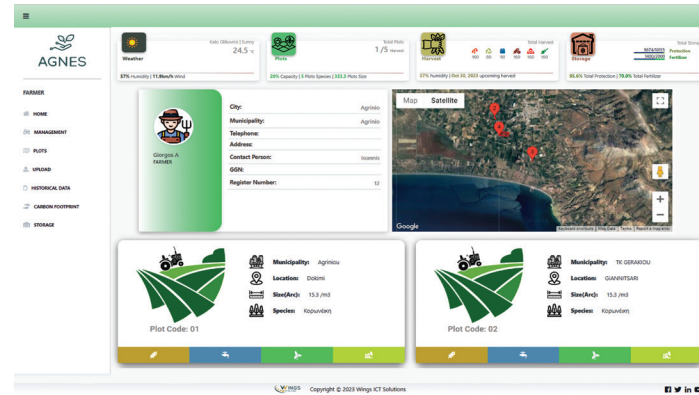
AGNES

FARMER

HOME

MANAGEMENT

PLOTS

UPLOAD

HISTORICAL DATA

CARBON FOOTPRINT

STORAGE

Weather

Kato Glikorisi | Sunny

24.5 °c

57% Humidity | 11.8km/h Wind

Plots

Total Plots

1/5 Harvest

20% Capacity | 5 Plots Species | 333.3 Plots Size

Harvest

Total Harvest

57% humidity | Oct 30, 2023 upcoming harvest

Storage

Total Storage

Protection

Fertilizer

95.6% Total Protection | 70.0% Total Fertilizer

Giorgos A

FARMER

City: Agrinio

Municipality: Agrinio

Telephone:

Address:

Contact Person: Ioannis

GGN:

Register Number: 12

Map Satellite

Google

Keyboard shortcuts | Map Data | Terms | Report a map error

Municipality: Agriniou

Location: Dokimi

Size(Arc): 15.3 /m3

Species: Κορωνέικη

Plot Code: 01

Municipality: TK GERAKIOU

Location: GIANNITSARI

Size(Arc): 15.3 /m3

Species: Κορωνέικη

Plot Code: 02

WINGS Copyright © 2023 Wings ICT Solutions